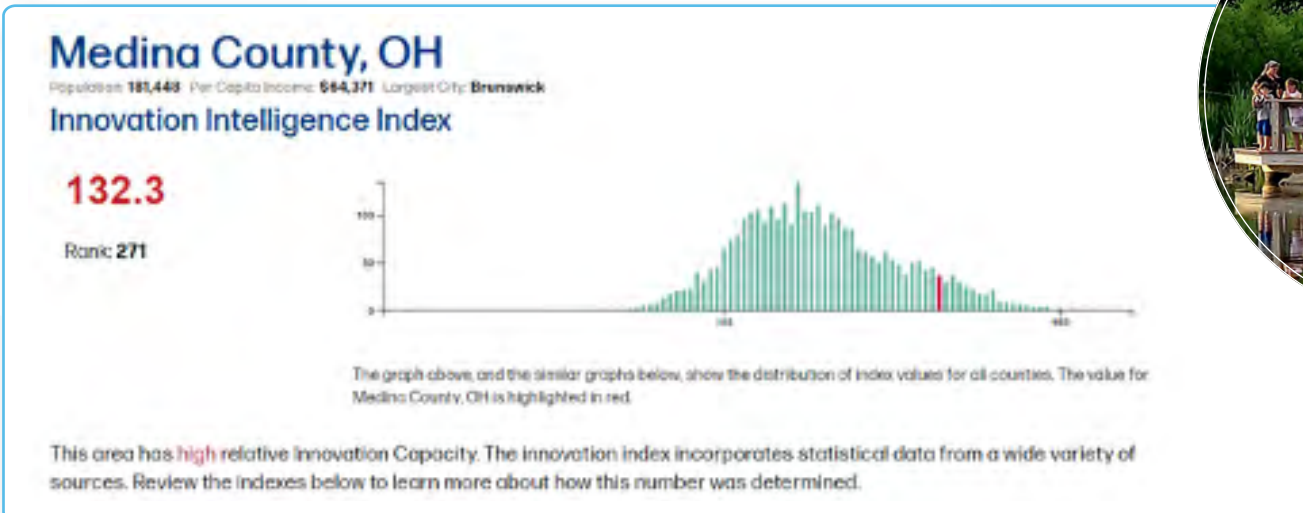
Medina County, OH

Population: 181,448 Per Capita Income: $64,371 Largest City: Brunswick

Innovation Intelligence Index

132.3

Rank: 271

100
50
0
100
150

The graph above, and the similar graphs below, show the distribution of index values for all counties. The value for Medina County, OH is highlighted in red.

This area has high relative Innovation Capacity. The innovation index incorporates statistical data from a wide variety of sources. Review the indexes below to learn more about how this number was determined.